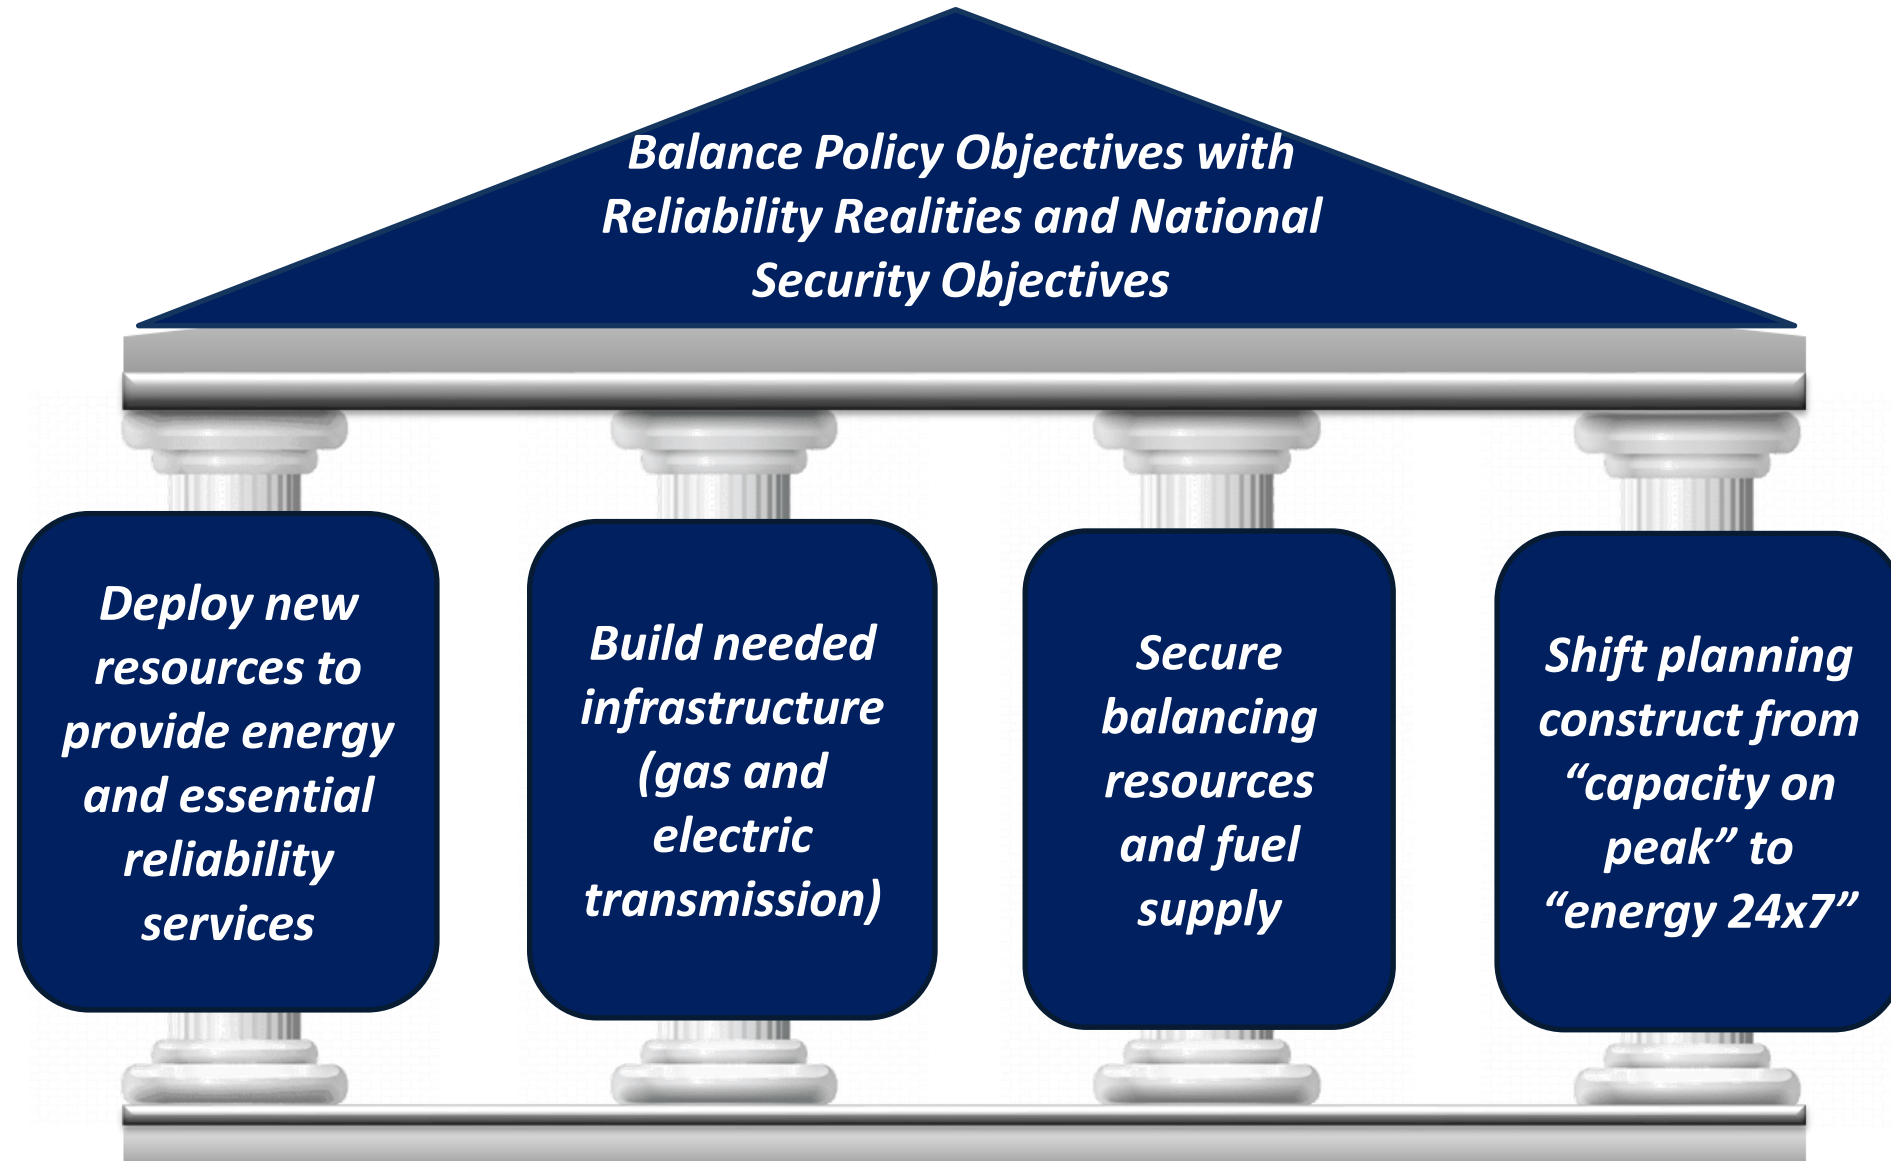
Balance Policy Objectives with Reliability Realities and National Security Objectives

Deploy new resources to provide energy and essential reliability services

Build needed infrastructure (gas and electric transmission)

Secure balancing resources and fuel supply

Shift planning construct from “capacity on peak” to “energy 24x7”